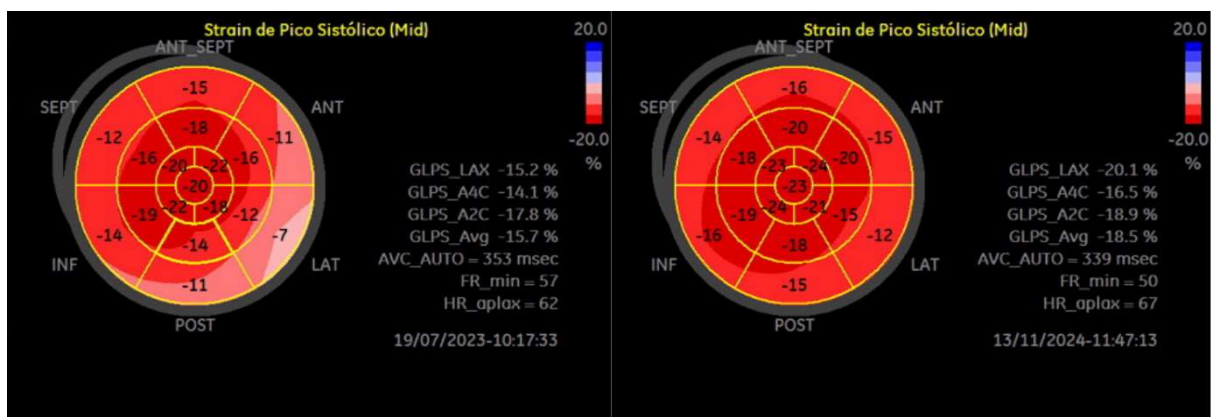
Strain de Pico Sistólico (Mid)

20.0

-20.0
%

ANT_SEPT
SEPT
ANT
INF
LAT
POST

-15
-12
-11
-18
-16
-16
-20
-22
-20
-19
-22
-18
-12
-14
-14
-7
-11

GLPS_LAX -15.2 %
GLPS_A4C -14.1 %
GLPS_A2C -17.8 %
GLPS_Avg -15.7 %
AVC_AUTO = 353 msec
FR_min = 57
HR_aplax = 62

19/07/2023-10:17:33

Strain de Pico Sistólico (Mid)

20.0

-20.0
%

ANT_SEPT
SEPT
ANT
INF
LAT
POST

-16
-14
-15
-20
-18
-20
-23
-24
-23
-19
-24
-21
-15
-16
-12
-18
-15

GLPS_LAX -20.1 %
GLPS_A4C -16.5 %
GLPS_A2C -18.9 %
GLPS_Avg -18.5 %
AVC_AUTO = 339 msec
FR_min = 50
HR_aplax = 67

13/11/2024-11:47:13